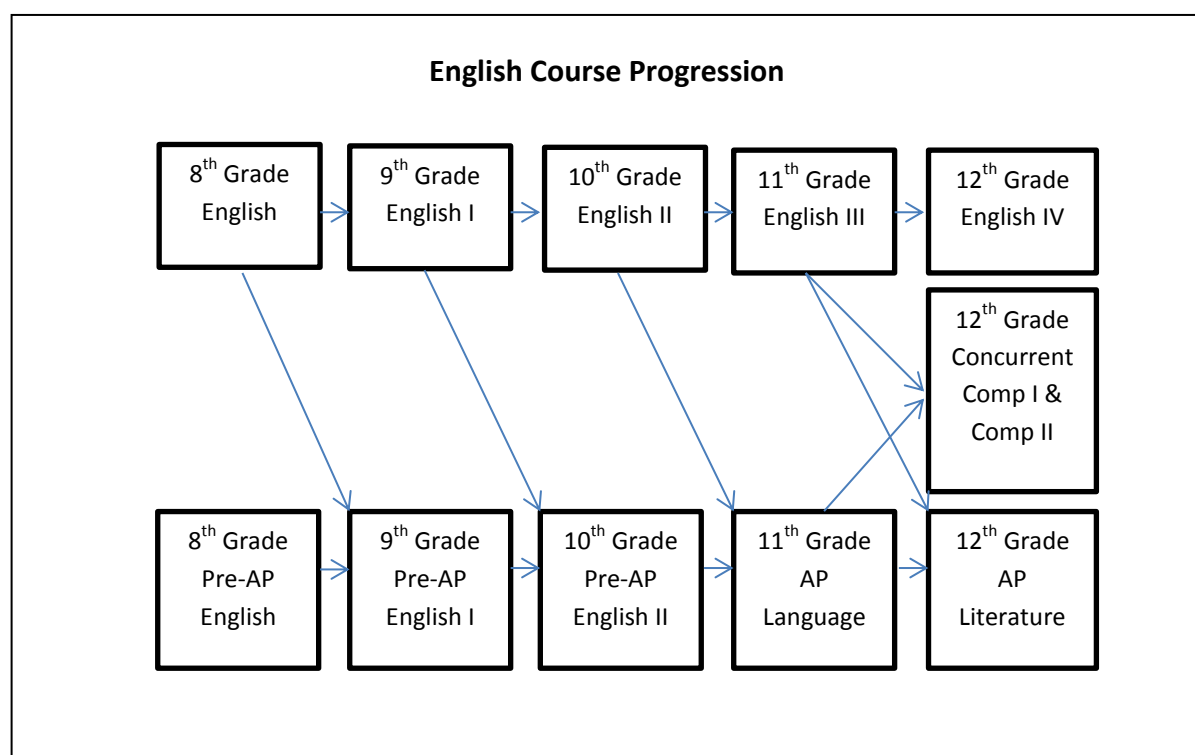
English Course Progression

$8^{th}$ Grade English

$9^{th}$ Grade English I

$10^{th}$ Grade English II

$11^{th}$ Grade English III

$12^{th}$ Grade English IV

$12^{th}$ Grade Concurrent Comp I & Comp II

$8^{th}$ Grade Pre-AP English

$9^{th}$ Grade Pre-AP English I

$10^{th}$ Grade Pre-AP English II

$11^{th}$ Grade AP Language

$12^{th}$ Grade AP Literature